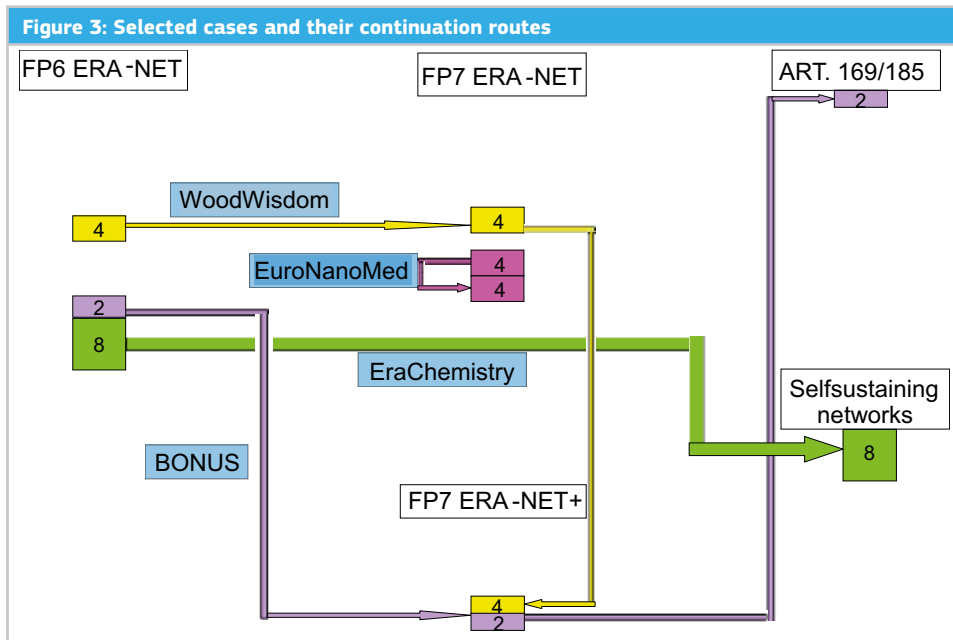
Figure 3: Selected cases and their continuation routes

FP6 ERA-NET

FP7 ERA-NET

ART. 169/185

2

WoodWisdom

4

4

EuroNanoMed

4

4

2

8

EraChemistry

Selfsustaining networks

8

BONUS

FP7 ERA-NET+

4

2